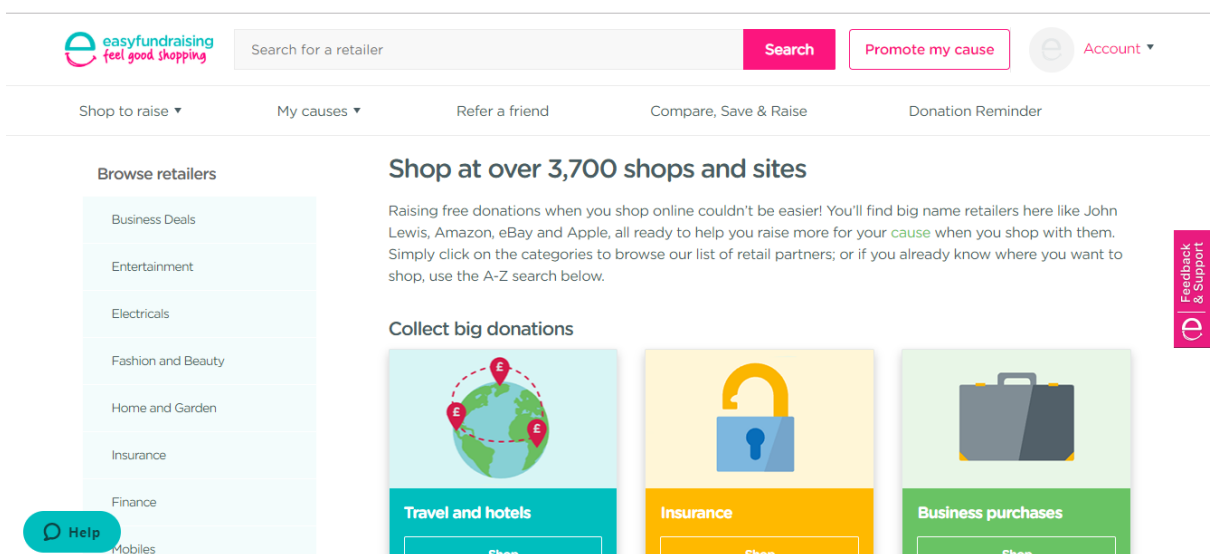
easyfundraising
feel good shopping

Search for a retailer

Search

Promote my cause

Account ▾

Shop to raise ▾

My causes ▾

Refer a friend

Compare, Save & Raise

Donation Reminder

Browse retailers

Business Deals

Entertainment

Electricals

Fashion and Beauty

Home and Garden

Insurance

Finance

Mobiles

Help

Shop at over 3,700 shops and sites

Raising free donations when you shop online couldn't be easier! You'll find big name retailers here like John Lewis, Amazon, eBay and Apple, all ready to help you raise more for your cause when you shop with them. Simply click on the categories to browse our list of retail partners; or if you already know where you want to shop, use the A-Z search below.

Collect big donations

Travel and hotels

Insurance

Business purchases

Feedback & Support